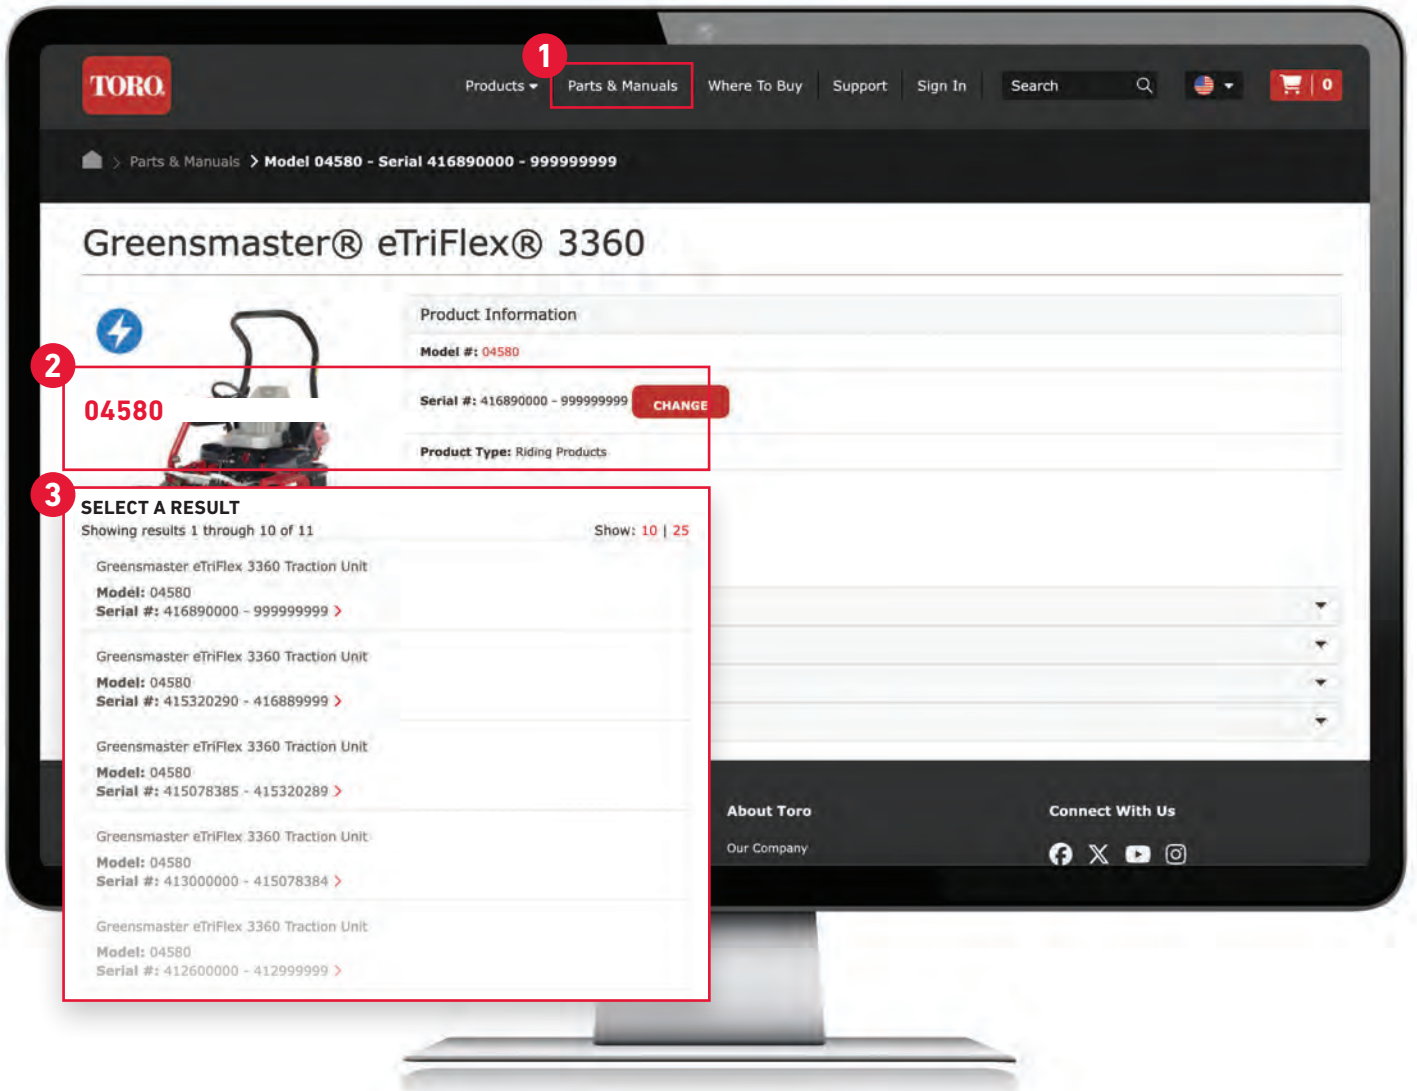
TORO

1

Products ▾ Parts & Manuals Where To Buy Support Sign In Search 0

Parts & Manuals > Model 04580 - Serial 416890000 - 999999999

Greensmaster® eTriFlex® 3360

Product Information

Model #: 04580

2

04580

Serial #: 416890000 - 999999999 CHANGE

Product Type: Riding Products

3

SELECT A RESULT

Showing results 1 through 10 of 11

Show: 10 | 25

Greensmaster eTriFlex 3360 Traction Unit
Model: 04580
Serial #: 416890000 - 999999999 >

Greensmaster eTriFlex 3360 Traction Unit
Model: 04580
Serial #: 415320290 - 416889999 >

Greensmaster eTriFlex 3360 Traction Unit
Model: 04580
Serial #: 415078385 - 415320289 >

Greensmaster eTriFlex 3360 Traction Unit
Model: 04580
Serial #: 413000000 - 415078384 >

Greensmaster eTriFlex 3360 Traction Unit
Model: 04580
Serial #: 412600000 - 412999999 >

About Toro
Our Company

Connect With Us